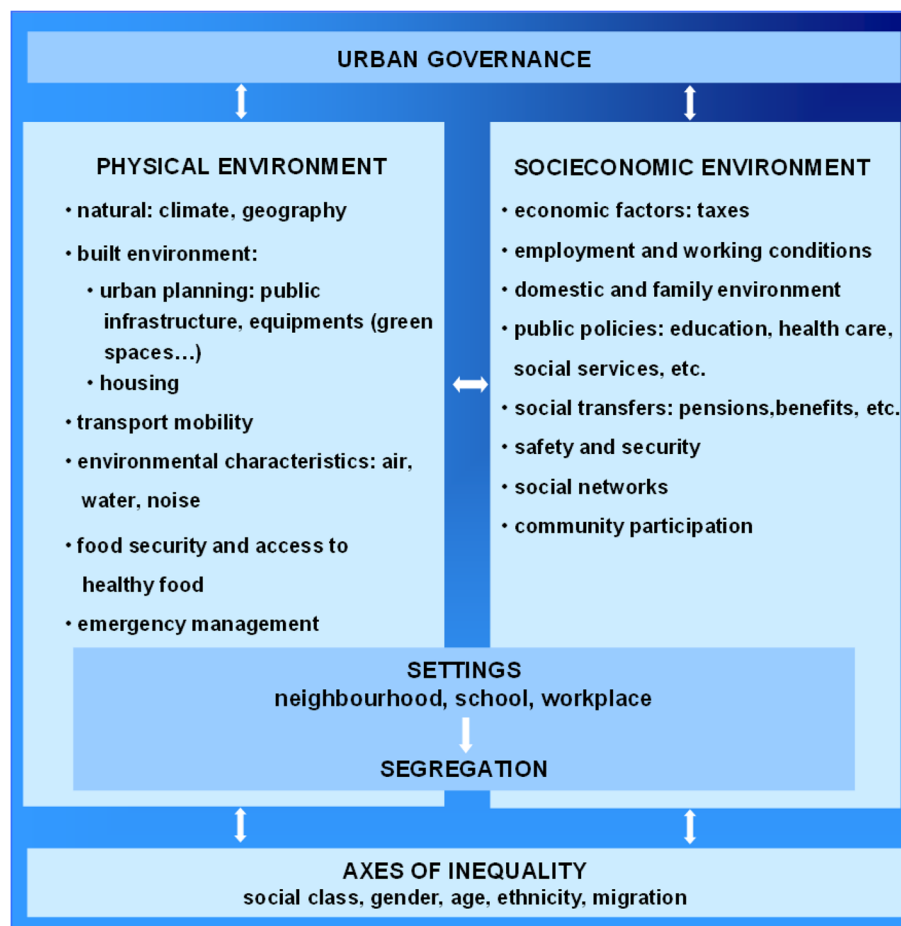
URBAN GOVERNANCE

PHYSICAL ENVIRONMENT

• natural: climate, geography
• built environment:
  • urban planning: public infrastructure, equipments (green spaces…)
  • housing
• transport mobility
• environmental characteristics: air, water, noise
• food security and access to healthy food
• emergency management

SOCIECONOMIC ENVIRONMENT

• economic factors: taxes
• employment and working conditions
• domestic and family environment
• public policies: education, health care, social services, etc.
• social transfers: pensions,benefits, etc.
• safety and security
• social networks
• community participation

SETTINGS
neighbourhood, school, workplace

SEGREGATION

AXES OF INEQUALITY
social class, gender, age, ethnicity, migration